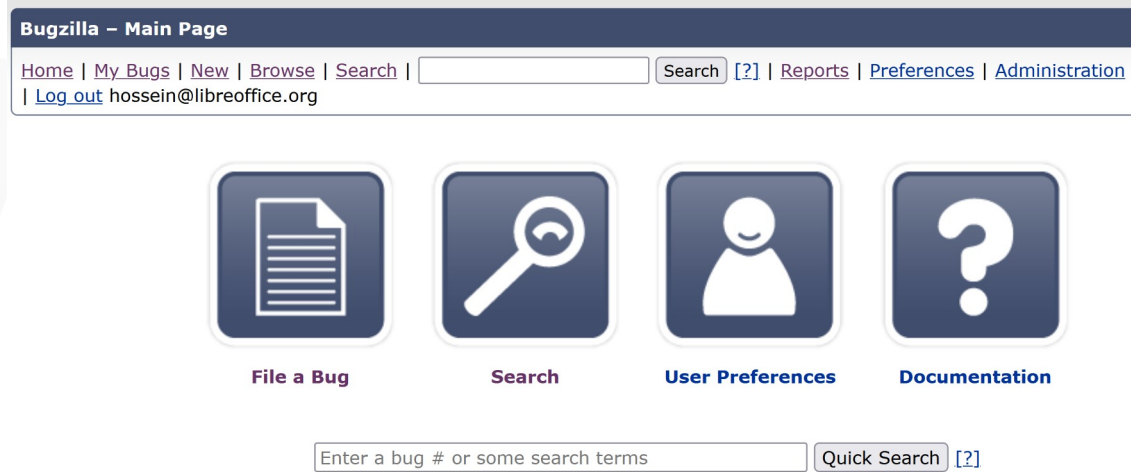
Bugzilla – Main Page

Home | My Bugs | New | Browse | Search | Search [?] | Reports | Preferences | Administration | Log out hossein@libreoffice.org

File a Bug

Search

User Preferences

Documentation

Enter a bug # or some search terms Quick Search [?]